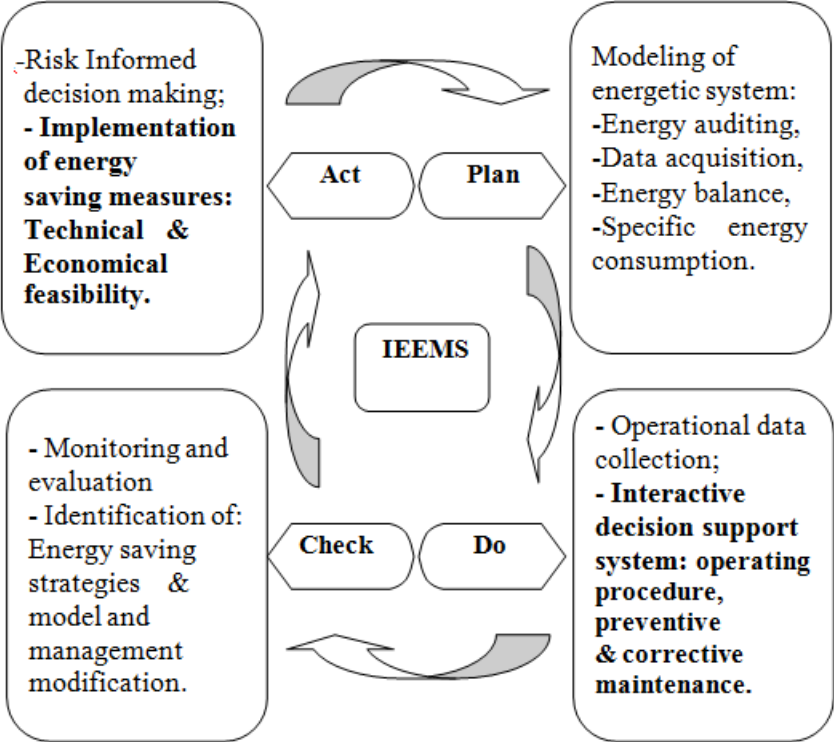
-Risk Informed decision making;
**- Implementation of energy saving measures: Technical & Economical feasibility.**

Act

Plan

Modeling of energetic system:
-Energy auditing,
-Data acquisition,
-Energy balance,
-Specific energy consumption.

IEEMS

- Monitoring and evaluation
- Identification of: Energy saving strategies & model and management modification.

Check

Do

- Operational data collection;
**- Interactive decision support system: operating procedure, preventive & corrective maintenance.**